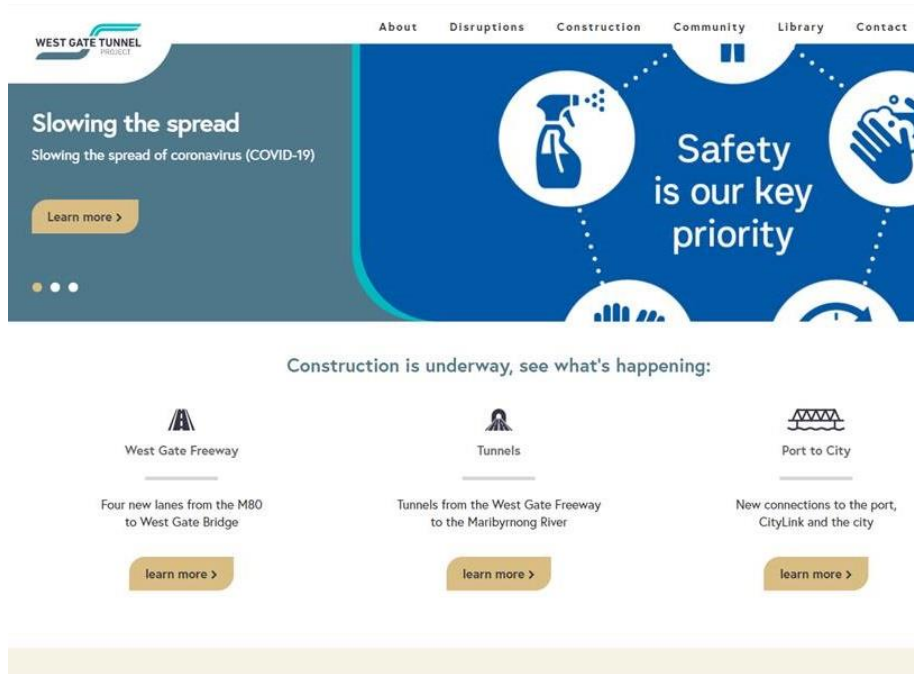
WEST GATE TUNNEL PROJECT

About Disruptions Construction Community Library Contact

Slowing the spread

Slowing the spread of coronavirus (COVID-19)

Learn more >

Safety is our key priority

Construction is underway, see what's happening:

West Gate Freeway

Four new lanes from the M80 to West Gate Bridge

learn more >

Tunnels

Tunnels from the West Gate Freeway to the Maribyrnong River

learn more >

Port to City

New connections to the port, CityLink and the city

learn more >